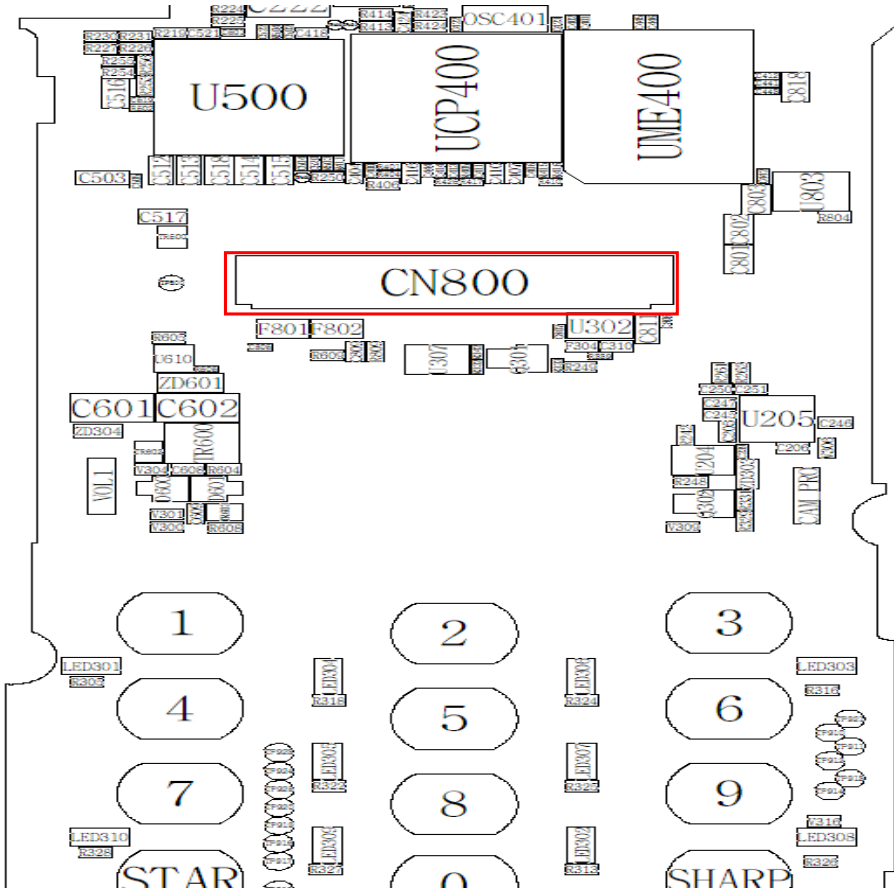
R224 C222 R414 R423 OSC401
R225 R413 R422
R230 R231 R219 C521
R227 R226
C418
U500
UCP400
UME400
C818
C503
R406
C803
U803
R804
C517
C802
C801
CN800
F801 F802
U302
C811
R605
R603
F304 C310
R249
U610
U307
U301
ZD601
C250 C251
C601 C602
C245 C243
U205
ZD304
C246
TR600
C206
R604
V304 C608
U204
VOL1
R246
CAM PRT
V301
V300 R608
V302
1
2
3
LED301
R302
LED303
R316
4
5
6
R318
R324
7
8
9
R322
R325
LED310
R328
V316
LED308
R327
R313
R326
STAR
0
SHARP